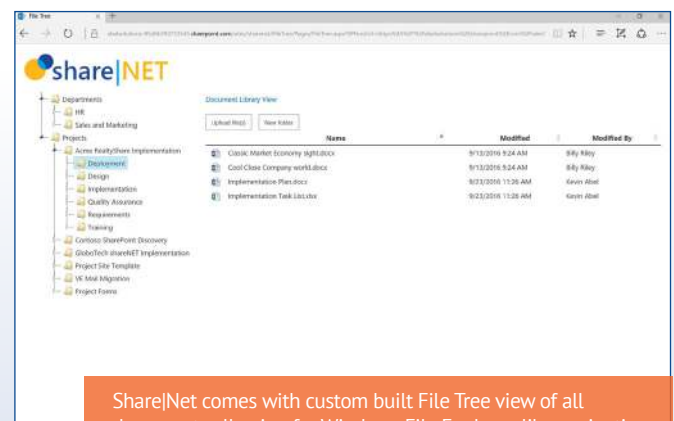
File Tree

share|NET

Departments
HR
Sales and Marketing
Projects
Acme RealtyShare Implementation
Deployment
Design
Implementation
Quality Assurance
Requirements
Training
Contoso SharePoint Discovery
GloboTech shareNET Implementation
Project Site Template
VF Mail Migration
Project Forms

Document Library View

Upload file(s) New folder

| Name | Modified | Modified By |
|---|---|---|
| Classic Market Economy sight.docx | 9/13/2016 9:24 AM | Billy Riley |
| Cool Close Company world.docx | 9/13/2016 9:24 AM | Billy Riley |
| Implementation Plan.docx | 9/23/2016 11:26 AM | Kevin Abel |
| Implementation Task List.xlsx | 9/23/2016 11:26 AM | Kevin Abel |

Share|Net comes with custom built File Tree view of all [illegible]